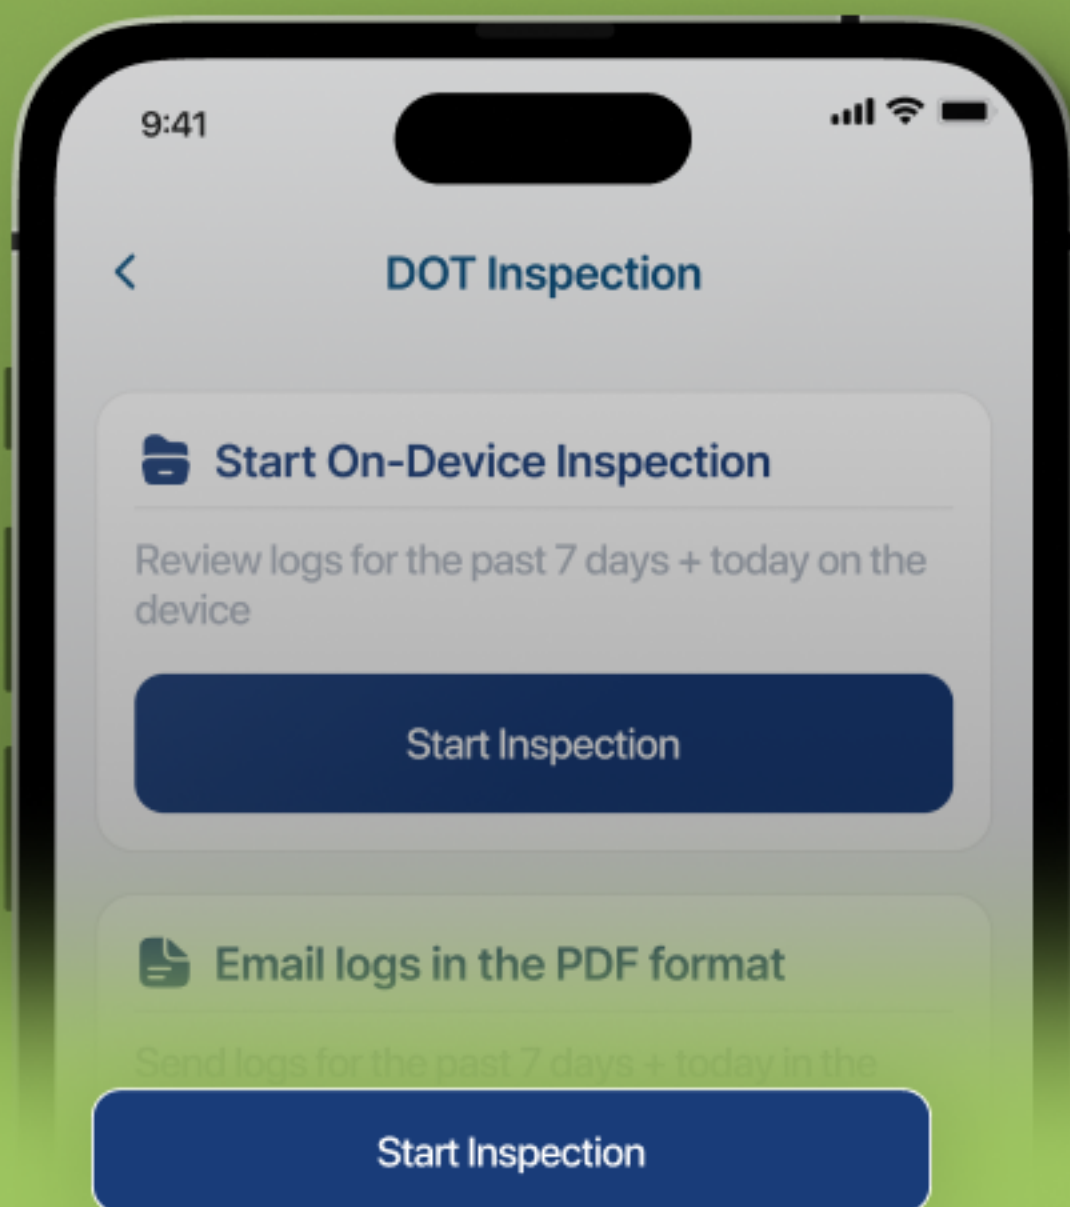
9:41

<

DOT Inspection

Start On-Device Inspection

Review logs for the past 7 days + today on the device

Start Inspection

Email logs in the PDF format

Send logs for the past 7 days + today in the

Start Inspection